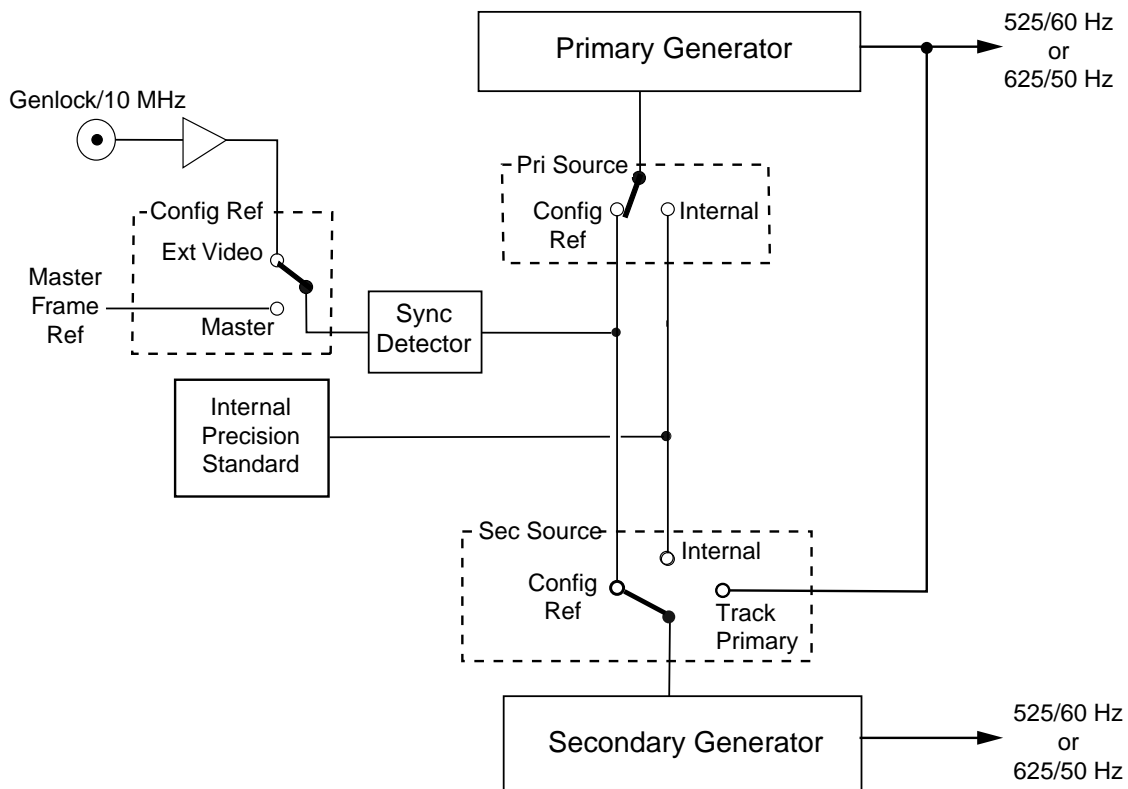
Primary Generator

525/60 Hz
or
625/50 Hz

Genlock/10 MHz

Pri Source

Config Ref

Internal

Config Ref

Ext Video

Master Frame Ref

Master

Sync Detector

Internal Precision Standard

Sec Source

Internal

Config Ref

Track Primary

Secondary Generator

525/60 Hz
or
625/50 Hz